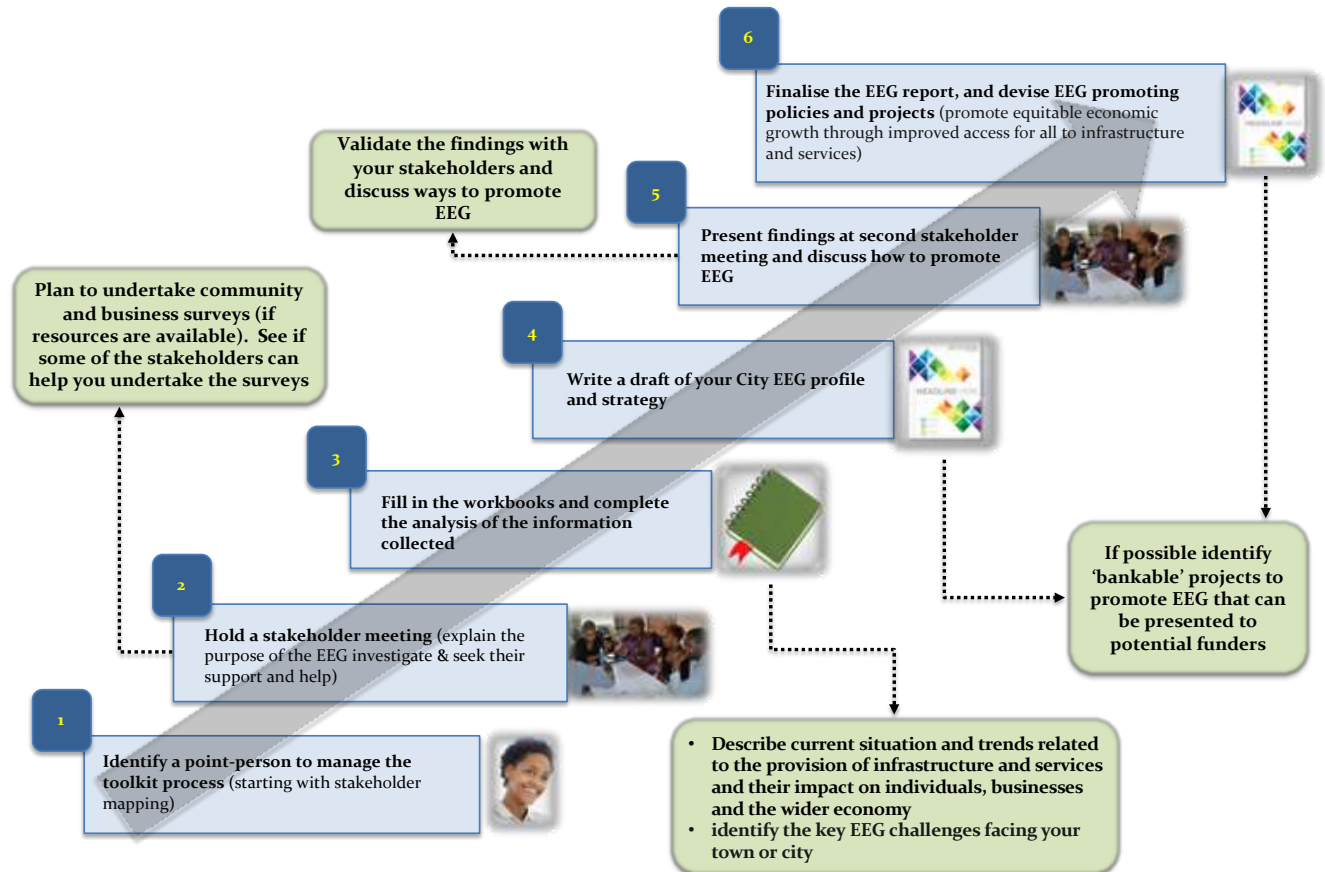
6

Finalise the EEG report, and devise EEG promoting policies and projects (promote equitable economic growth through improved access for all to infrastructure and services)

Validate the findings with your stakeholders and discuss ways to promote EEG

5

Present findings at second stakeholder meeting and discuss how to promote EEG

Plan to undertake community and business surveys (if resources are available). See if some of the stakeholders can help you undertake the surveys

4

Write a draft of your City EEG profile and strategy

3

Fill in the workbooks and complete the analysis of the information collected

If possible identify 'bankable' projects to promote EEG that can be presented to potential funders

2

Hold a stakeholder meeting (explain the purpose of the EEG investigate & seek their support and help)

1

Identify a point-person to manage the toolkit process (starting with stakeholder mapping)

• Describe current situation and trends related to the provision of infrastructure and services and their impact on individuals, businesses and the wider economy
• identify the key EEG challenges facing your town or city